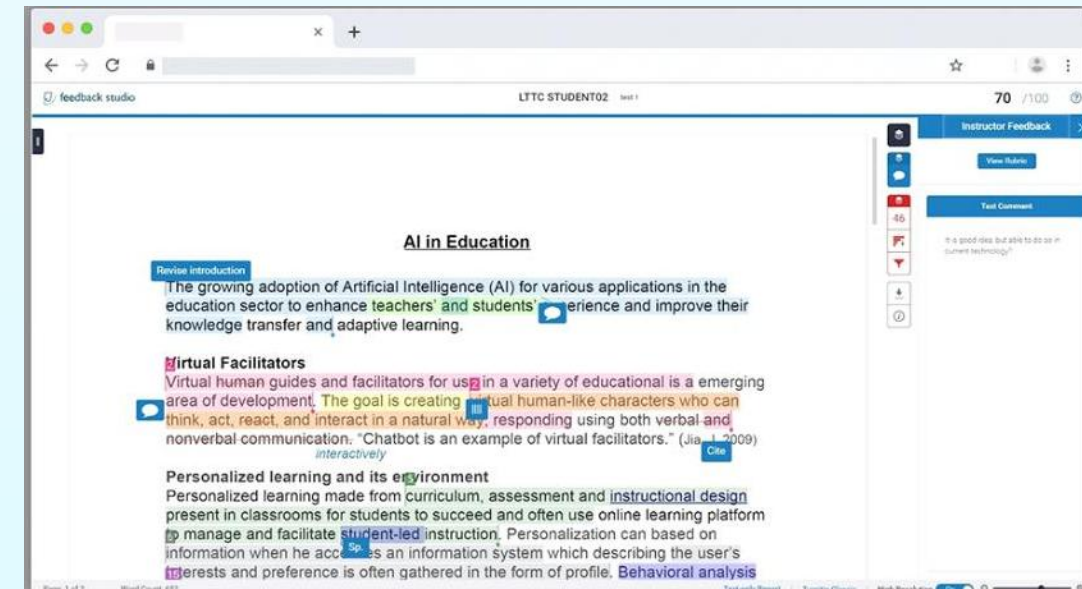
feedback studio

LTTC STUDENT02

70 /100

Instructor Feedback

View Rubric

Text Comment

It is good idea but able to do so in current technology?

46

AI in Education

Revise introduction

The growing adoption of Artificial Intelligence (AI) for various applications in the education sector to enhance teachers' and students' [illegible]erience and improve their knowledge transfer and adaptive learning.

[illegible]irtual Facilitators

Virtual human guides and facilitators for us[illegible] in a variety of educational is a emerging area of development. The goal is creating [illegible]tual human-like characters who can think, act, react, and interact in a natural wa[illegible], responding using both verbal and nonverbal communication. "Chatbot is an example of virtual facilitators." (Jia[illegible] 2009)

interactively

Cite

Personalized learning and its e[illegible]vironment

Personalized learning made from curriculum, assessment and instructional design present in classrooms for students to succeed and often use online learning platform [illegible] manage and facilitate student-led instruction. Personalization can based on information when he acce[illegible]s an information system which describing the user's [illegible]terests and preference is often gathered in the form of profile. Behavioral analysis

Sp.